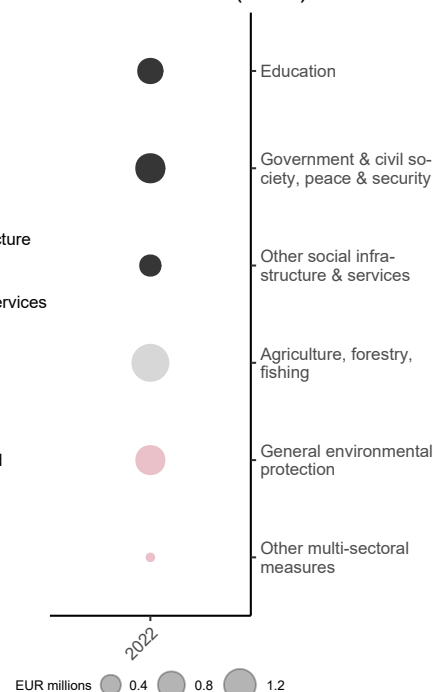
Education

Government & civil society, peace & security

Other social infrastructure & services

Agriculture, forestry, fishing

General environmental protection

Other multi-sectoral measures

ture

rvices

l

2022

EUR millions 0.4 0.8 1.2